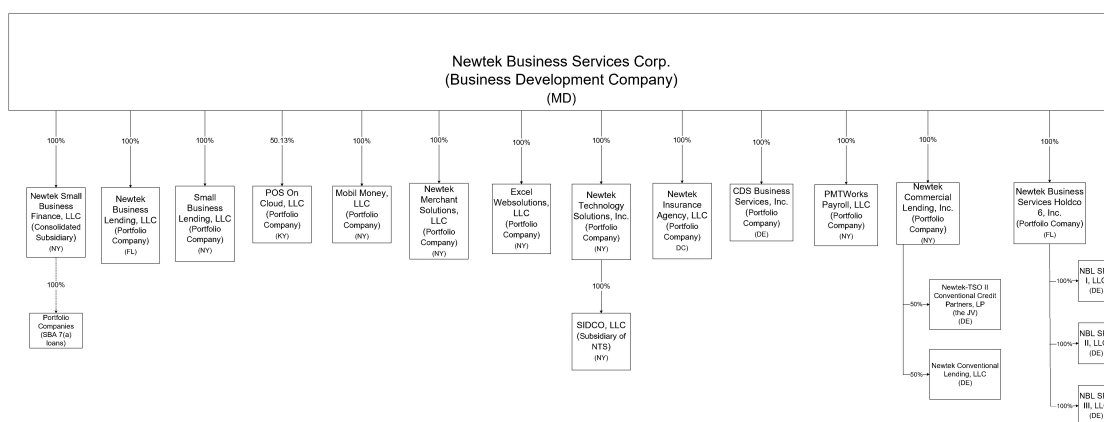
Newtek Business Services Corp.
(Business Development Company)
(MD)

100%
Newtek Small Business Finance, LLC (Consolidated Subsidiary) (NY)
100%
Portfolio Companies (SBA 7(a) loans)

100%
Newtek Business Lending, LLC (Portfolio Company) (FL)

100%
Small Business Lending, LLC (Portfolio Company) (NY)

50.13%
POS On Cloud, LLC (Portfolio Company) (KY)

100%
Mobil Money, LLC (Portfolio Company) (NY)

100%
Newtek Merchant Solutions, LLC (Portfolio Company) (NY)

100%
Excel Websolutions, LLC (Portfolio Company) (NY)

100%
Newtek Technology Solutions, Inc. (Portfolio Company) (NY)
100%
SIDCO, LLC (Subsidiary of NTS) (NY)

100%
Newtek Insurance Agency, LLC (Portfolio Company) DC)

100%
CDS Business Services, Inc. (Portfolio Company) (DE)

100%
PMTWorks Payroll, LLC (Portfolio Company) (NY)

100%
Newtek Commercial Lending, Inc. (Portfolio Company) (NY)
50%
Newtek-TSO II Conventional Credit Partners, LP (the JV) (DE)
50%
Newtek Conventional Lending, LLC (DE)

100%
Newtek Business Services Holdco 6, Inc. (Portfolio Comany) (FL)
100%
NBL S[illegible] I, LL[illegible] (DE)
100%
NBL S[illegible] II, LL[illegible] (DE)
100%
NBL S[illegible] III, LL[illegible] (DE)